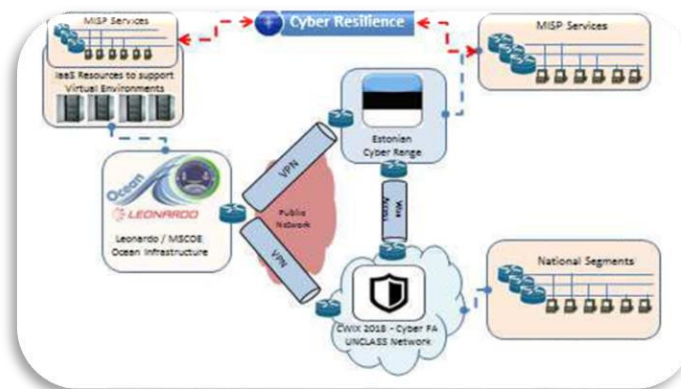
Cyber Resilience

MISP Services

IaaS Resources to support Virtual Environments

MISP Services

Estonian Cyber Range

Ocean

LEONARDO

Leonardo / MSCOE Ocean Infrastructure

VPN

Public Network

VPN

Wan Access

CWIX 2018 - Cyber FA UNCLASS Network

National Segments